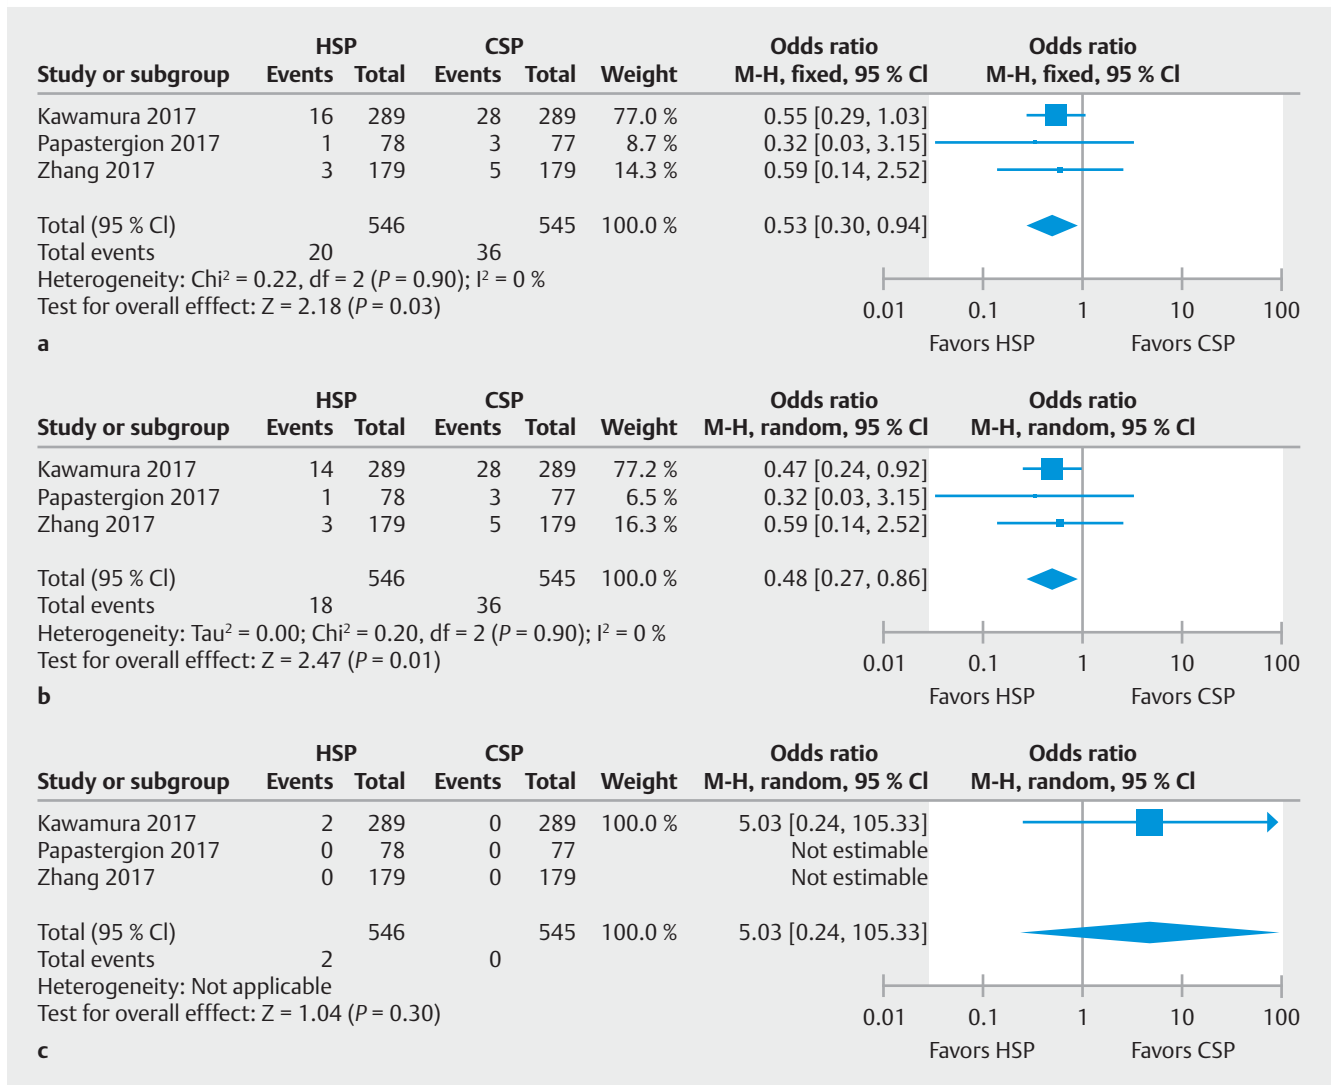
| Study or subgroup | HSP Events | HSP Total | CSP Events | CSP Total | Weight | Odds ratio M-H, fixed, 95 % CI |
|---|---|---|---|---|---|---|
| Kawamura 2017 | 16 | 289 | 28 | 289 | 77.0 % | 0.55 [0.29, 1.03] |
| Papastergion 2017 | 1 | 78 | 3 | 77 | 8.7 % | 0.32 [0.03, 3.15] |
| Zhang 2017 | 3 | 179 | 5 | 179 | 14.3 % | 0.59 [0.14, 2.52] |
| Total (95 % Cl) | | 546 | | 545 | 100.0 % | 0.53 [0.30, 0.94] |
| Total events | 20 | | 36 | | | |

Odds ratio M-H, fixed, 95 % Cl

Heterogeneity: Chi² = 0.22, df = 2 (P = 0.90); I² = 0 %
Test for overall efffect: Z = 2.18 (P = 0.03)

0.01 0.1 1 10 100
Favors HSP Favors CSP

a

| Study or subgroup | HSP Events | HSP Total | CSP Events | CSP Total | Weight | Odds ratio M-H, random, 95 % CI |
|---|---|---|---|---|---|---|
| Kawamura 2017 | 14 | 289 | 28 | 289 | 77.2 % | 0.47 [0.24, 0.92] |
| Papastergion 2017 | 1 | 78 | 3 | 77 | 6.5 % | 0.32 [0.03, 3.15] |
| Zhang 2017 | 3 | 179 | 5 | 179 | 16.3 % | 0.59 [0.14, 2.52] |
| Total (95 % Cl) | | 546 | | 545 | 100.0 % | 0.48 [0.27, 0.86] |
| Total events | 18 | | 36 | | | |

Odds ratio M-H, random, 95 % Cl

Heterogeneity: Tau² = 0.00; Chi² = 0.20, df = 2 (P = 0.90); I² = 0 %
Test for overall efffect: Z = 2.47 (P = 0.01)

0.01 0.1 1 10 100
Favors HSP Favors CSP

b

| Study or subgroup | HSP Events | HSP Total | CSP Events | CSP Total | Weight | Odds ratio M-H, random, 95 % CI |
|---|---|---|---|---|---|---|
| Kawamura 2017 | 2 | 289 | 0 | 289 | 100.0 % | 5.03 [0.24, 105.33] |
| Papastergion 2017 | 0 | 78 | 0 | 77 | | Not estimable |
| Zhang 2017 | 0 | 179 | 0 | 179 | | Not estimable |
| Total (95 % Cl) | | 546 | | 545 | 100.0 % | 5.03 [0.24, 105.33] |
| Total events | 2 | | 0 | | | |

Odds ratio M-H, random, 95 % Cl

Heterogeneity: Not applicable
Test for overall efffect: Z = 1.04 (P = 0.30)

0.01 0.1 1 10 100
Favors HSP Favors CSP

c